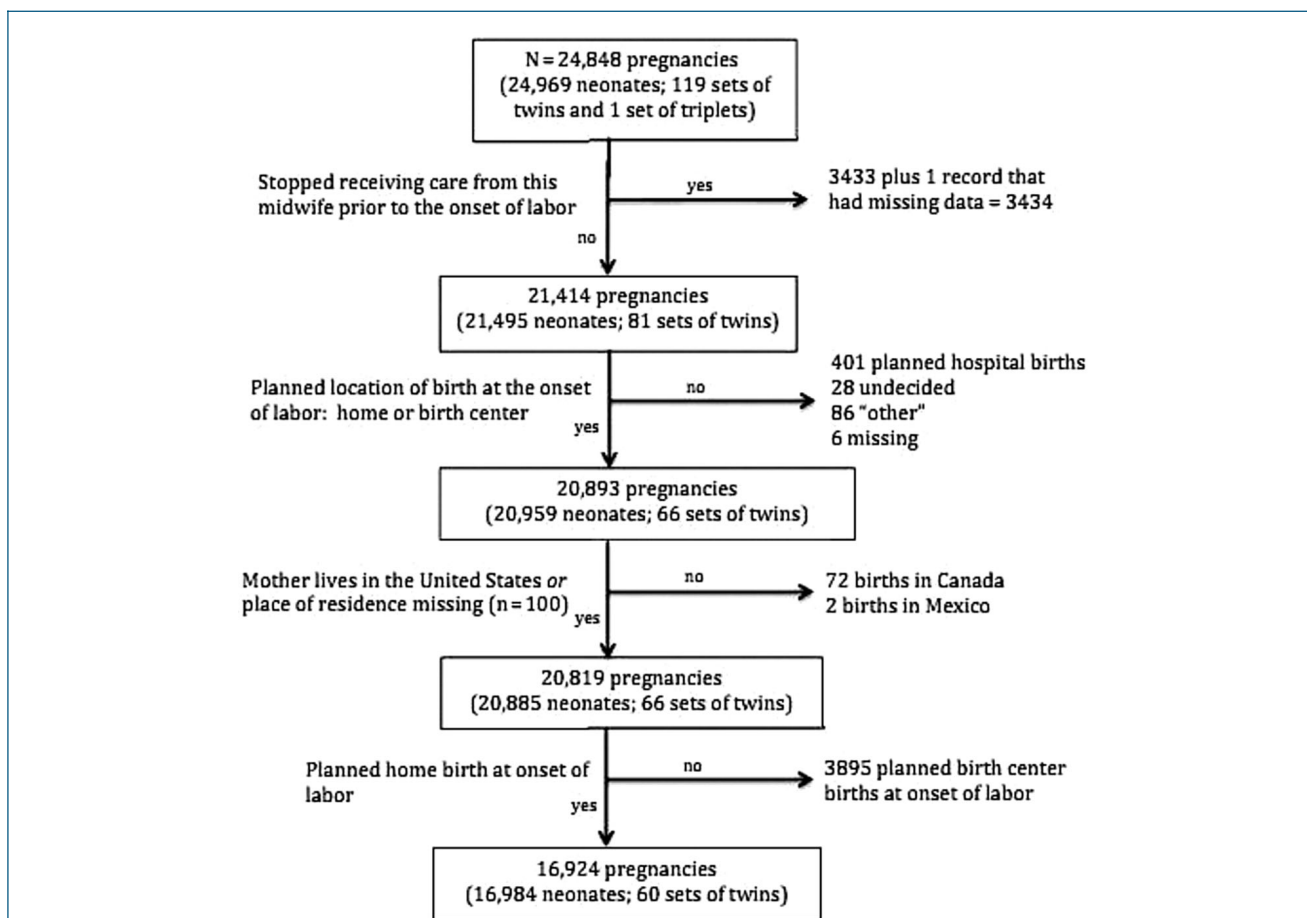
N = 24,848 pregnancies (24,969 neonates; 119 sets of twins and 1 set of triplets)

Stopped receiving care from this midwife prior to the onset of labor

yes

3433 plus 1 record that had missing data = 3434

no

21,414 pregnancies (21,495 neonates; 81 sets of twins)

Planned location of birth at the onset of labor: home or birth center

no

401 planned hospital births
28 undecided
86 "other"
6 missing

yes

20,893 pregnancies (20,959 neonates; 66 sets of twins)

Mother lives in the United States *or* place of residence missing (n = 100)

no

72 births in Canada
2 births in Mexico

yes

20,819 pregnancies (20,885 neonates; 66 sets of twins)

Planned home birth at onset of labor

no

3895 planned birth center births at onset of labor

yes

16,924 pregnancies (16,984 neonates; 60 sets of twins)